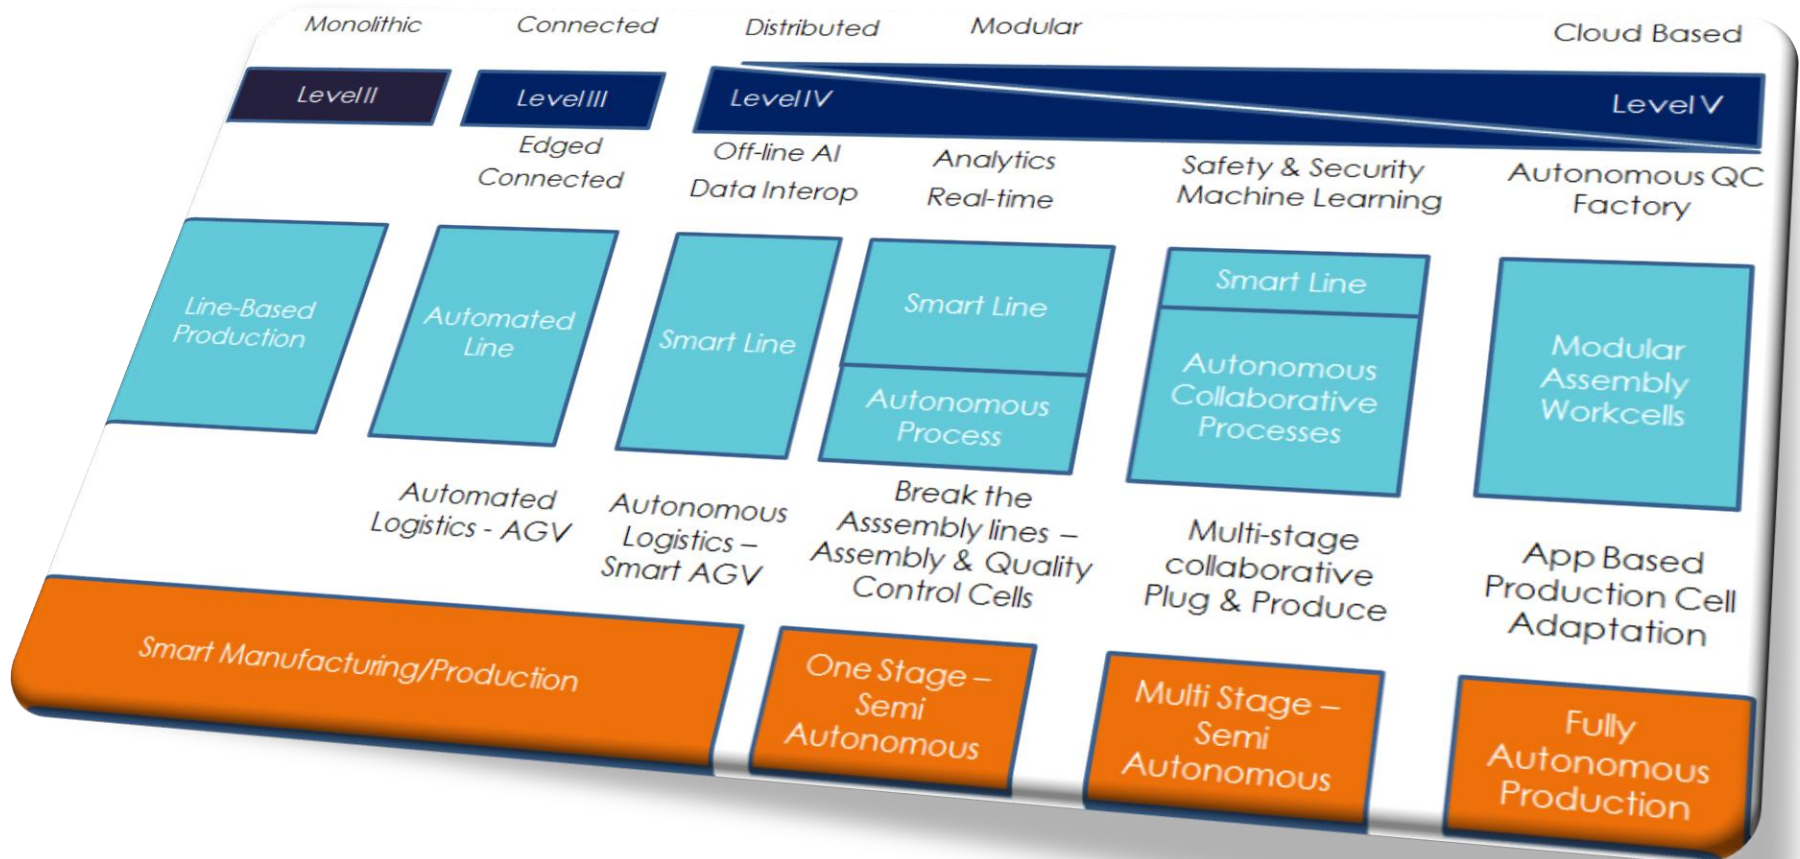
Monolithic Connected Distributed Modular Cloud Based

Level II Level III Level IV Level V

Edged Connected

Off-line AI Data Interop

Analytics Real-time

Safety & Security Machine Learning

Autonomous QC Factory

Line-Based Production

Automated Line

Smart Line

Smart Line

Autonomous Process

Smart Line

Autonomous Collaborative Processes

Modular Assembly Workcells

Automated Logistics - AGV

Autonomous Logistics – Smart AGV

Break the Asssembly lines – Assembly & Quality Control Cells

Multi-stage collaborative Plug & Produce

App Based Production Cell Adaptation

Smart Manufacturing/Production

One Stage – Semi Autonomous

Multi Stage – Semi Autonomous

Fully Autonomous Production